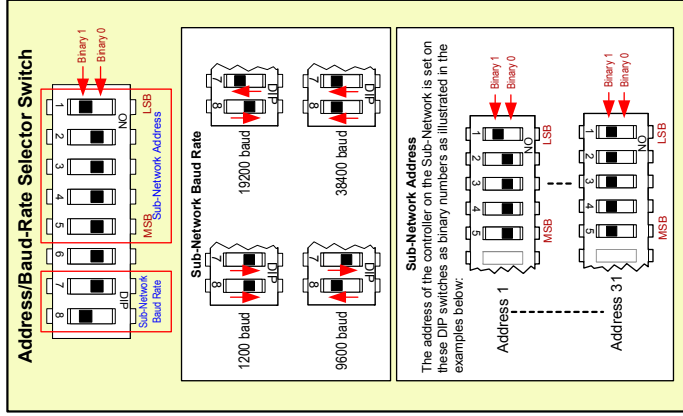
Address/Baud-Rate Selector Switch

Binary 1
Binary 0
LSB
ON
Sub-Network Address
MSB
1
2
3
4
5
6
7
8
DIP
Sub-Network Baud Rate

Sub-Network Baud Rate

7
8
DIP
19200 baud

7
8
DIP
38400 baud

7
8
DIP
1200 baud

7
8
DIP
9600 baud

Sub-Network Address
The address of the controller on the Sub-Network is set on these DIP switches as binary numbers as illustrated in the examples below:

Binary 1
Binary 0
LSB
ON
1
2
3
4
5
MSB
Address 1

Binary 1
Binary 0
LSB
1
2
3
4
5
MSB
Address 31